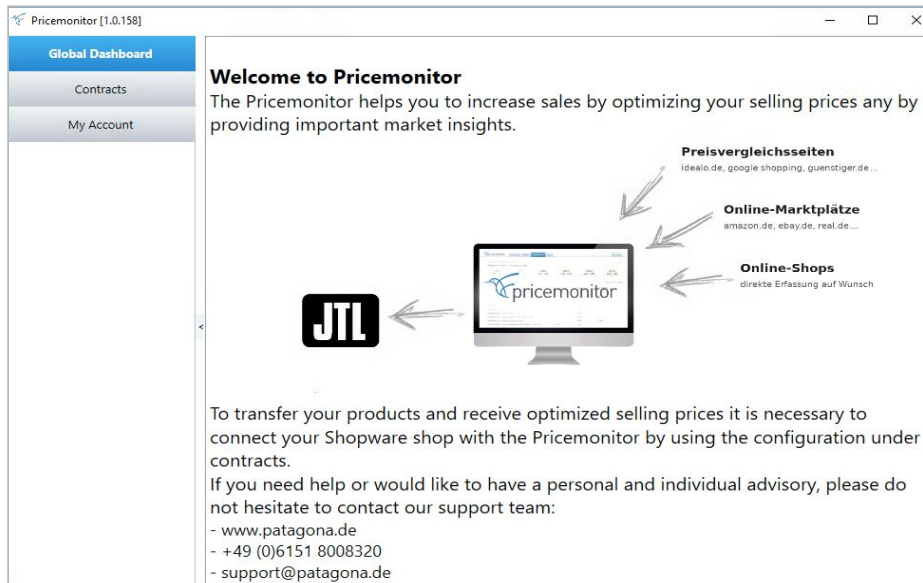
Pricemonitor [1.0.158]

Global Dashboard
Contracts
My Account

Welcome to Pricemonitor
The Pricemonitor helps you to increase sales by optimizing your selling prices any by providing important market insights.

Preisvergleichsseiten
idealo.de, google shopping, guenstiger.de ...

Online-Marktplätze
amazon.de, ebay.de, real.de ...

Online-Shops
direkte Erfassung auf Wunsch

pricemonitor

JTL

To transfer your products and receive optimized selling prices it is necessary to connect your Shopware shop with the Pricemonitor by using the configuration under contracts.
If you need help or would like to have a personal and individual advisory, please do not hesitate to contact our support team:
- www.patagona.de
- +49 (0)6151 8008320
- support@patagona.de